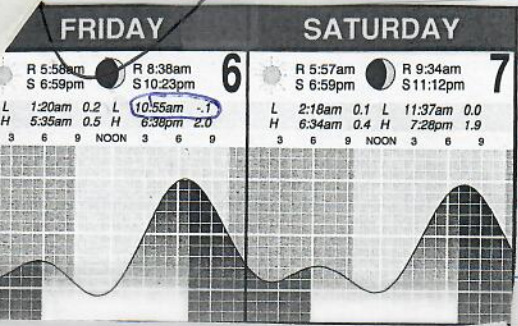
FRIDAY

R 5:58am
S 6:59pm

R 8:38am
S 10:23pm

6

L 1:20am 0.2 L 10:55am -.1
H 5:35am 0.5 H 6:38pm 2.0

3 6 9 NOON 3 6 9

SATURDAY

R 5:57am
S 6:59pm

R 9:34am
S 11:12pm

7

L 2:18am 0.1 L 11:37am 0.0
H 6:34am 0.4 H 7:28pm 1.9

3 6 9 NOON 3 6 9